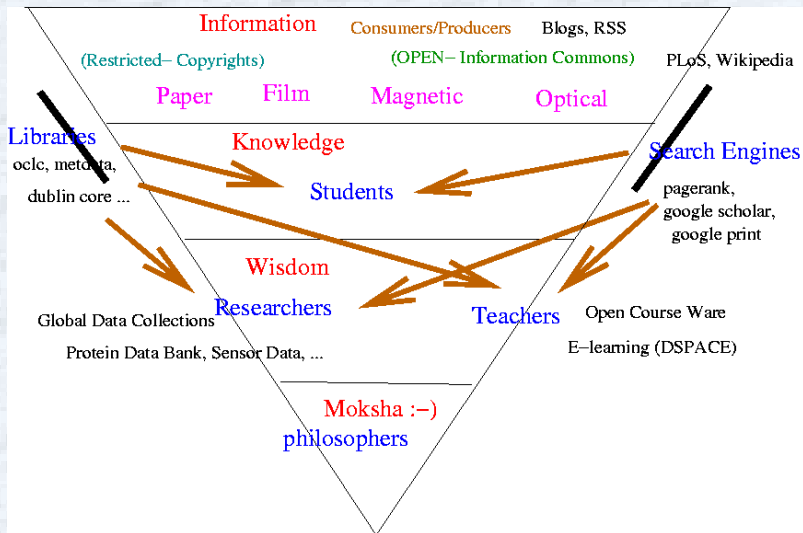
Information

Consumers/Producers

Blogs, RSS

(Restricted– Copyrights)

(OPEN– Information Commons)

PLoS, Wikipedia

Paper

Film

Magnetic

Optical

Libraries

oclc, metadata,

dublin core ...

Knowledge

Search Engines

Students

pagerank,

google scholar,

google print

Wisdom

Researchers

Teachers

Global Data Collections

Open Course Ware

Protein Data Bank, Sensor Data, ...

E–learning (DSPACE)

Moksha :–)

philosophers